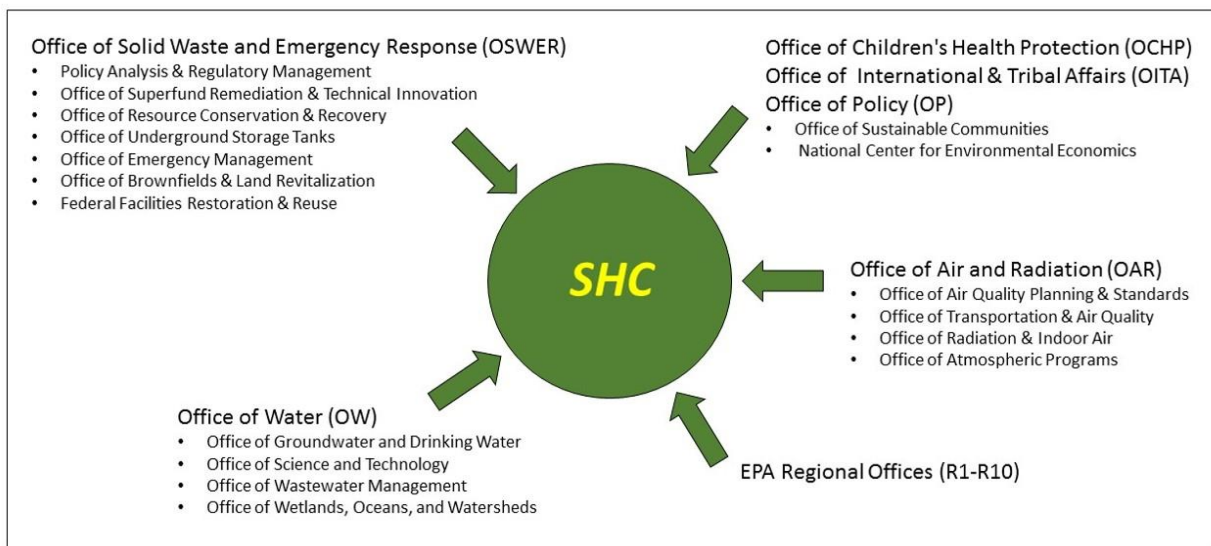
Office of Solid Waste and Emergency Response (OSWER)
- Policy Analysis & Regulatory Management
- Office of Superfund Remediation & Technical Innovation
- Office of Resource Conservation & Recovery
- Office of Underground Storage Tanks
- Office of Emergency Management
- Office of Brownfields & Land Revitalization
- Federal Facilities Restoration & Reuse

Office of Children's Health Protection (OCHP)
Office of International & Tribal Affairs (OITA)
Office of Policy (OP)
- Office of Sustainable Communities
- National Center for Environmental Economics

SHC

Office of Air and Radiation (OAR)
- Office of Air Quality Planning & Standards
- Office of Transportation & Air Quality
- Office of Radiation & Indoor Air
- Office of Atmospheric Programs

Office of Water (OW)
- Office of Groundwater and Drinking Water
- Office of Science and Technology
- Office of Wastewater Management
- Office of Wetlands, Oceans, and Watersheds

EPA Regional Offices (R1-R10)